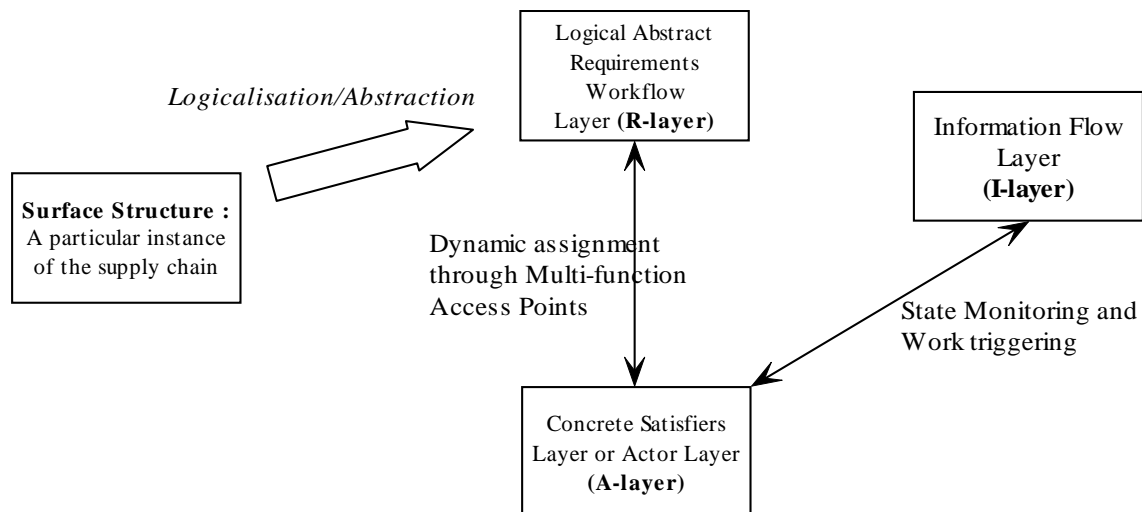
Logical Abstract Requirements Workflow Layer (**R-layer**)

*Logicalisation/Abstraction*

Information Flow Layer (**I-layer**)

**Surface Structure :** A particular instance of the supply chain

Dynamic assignment through Multi-function Access Points

State Monitoring and Work triggering

Concrete Satisfiers Layer or Actor Layer (**A-layer**)